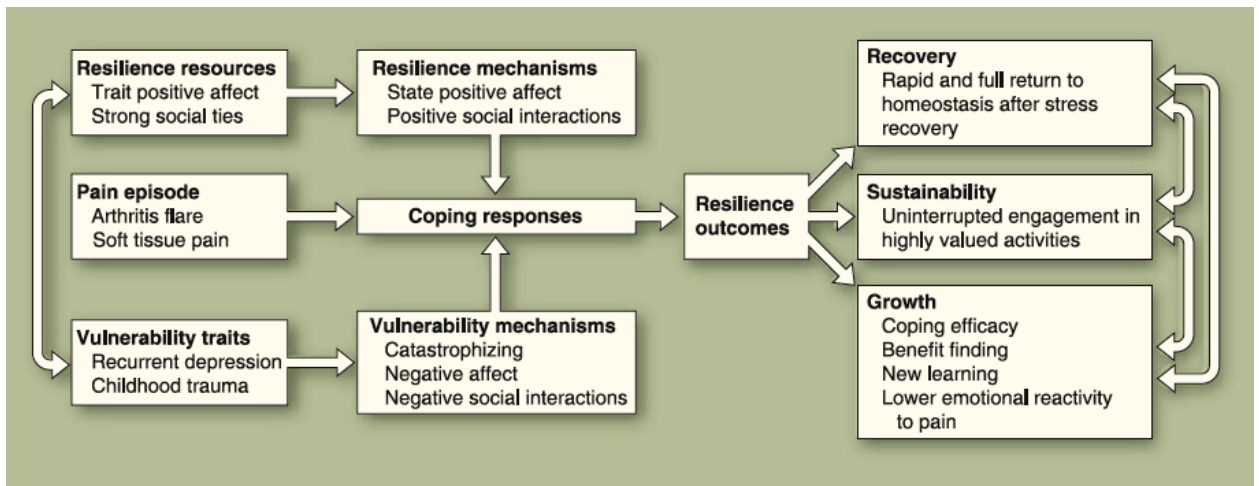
Resilience resources
Trait positive affect
Strong social ties

Resilience mechanisms
State positive affect
Positive social interactions

Pain episode
Arthritis flare
Soft tissue pain

Coping responses

Vulnerability traits
Recurrent depression
Childhood trauma

Vulnerability mechanisms
Catastrophizing
Negative affect
Negative social interactions

Resilience outcomes

Recovery
Rapid and full return to homeostasis after stress recovery

Sustainability
Uninterrupted engagement in highly valued activities

Growth
Coping efficacy
Benefit finding
New learning
Lower emotional reactivity to pain